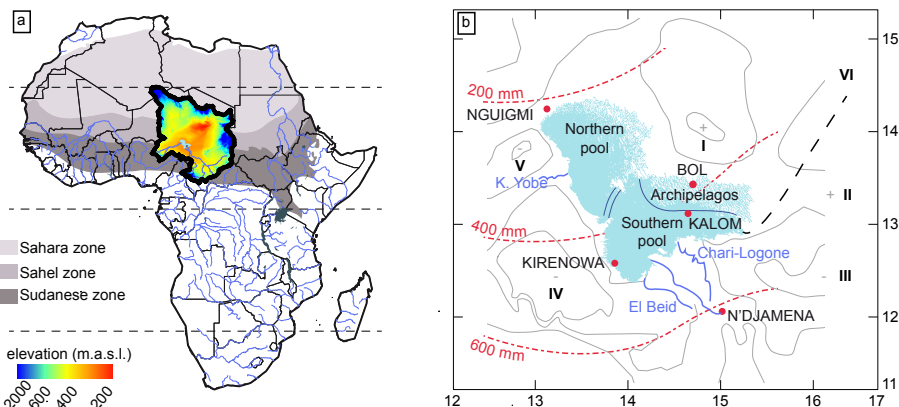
a

Sahara zone
Sahel zone
Sudanese zone

elevation (m.a.s.l.)
2000
600
400
200

b

15
14
13
12
11

12
13
14
15
16
17

200 mm
400 mm
600 mm

NGUIGMI
Northern pool
V
K. Yobe
I
BOL
Archipelagos
Southern pool
KALOM
VI
II
III
KIRENOWA
Chari-Logone
IV
El Beid
N'DJAMENA